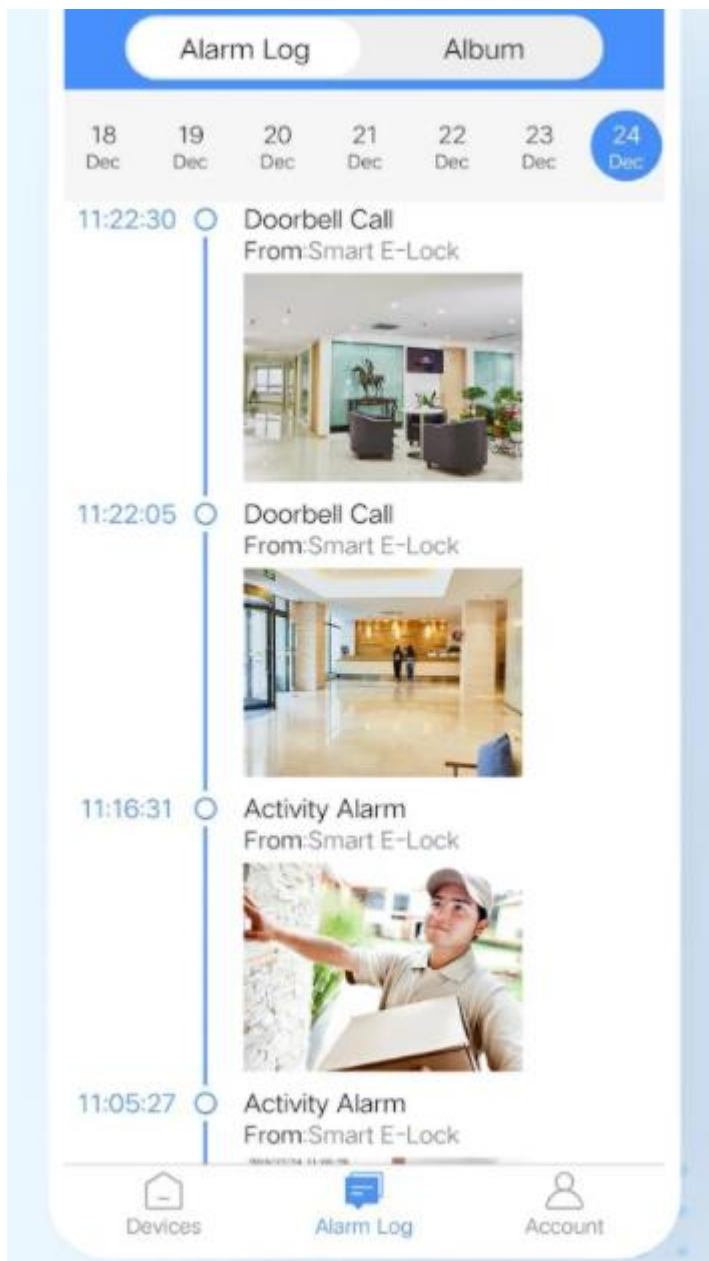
Alarm Log Album

18 Dec 19 Dec 20 Dec 21 Dec 22 Dec 23 Dec 24 Dec

11:22:30 Doorbell Call
From:Smart E-Lock

11:22:05 Doorbell Call
From:Smart E-Lock

11:16:31 Activity Alarm
From:Smart E-Lock

11:05:27 Activity Alarm
From:Smart E-Lock

Devices Alarm Log Account